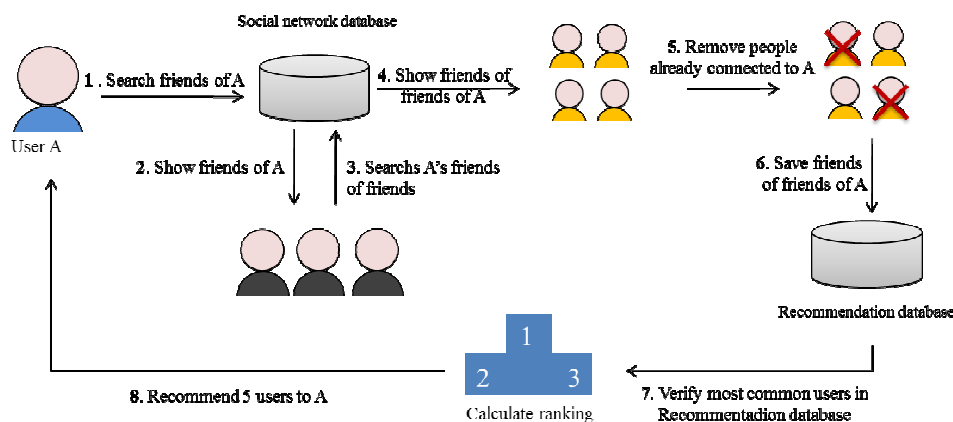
Social network database

User A

1 . Search friends of A

4. Show friends of friends of A

5. Remove people already connected to A

2. Show friends of A

3. Searchs A's friends of friends

6. Save friends of friends of A

Recommendation database

1

2

3

Calculate ranking

8. Recommend 5 users to A

7. Verify most common users in Recommentadion database